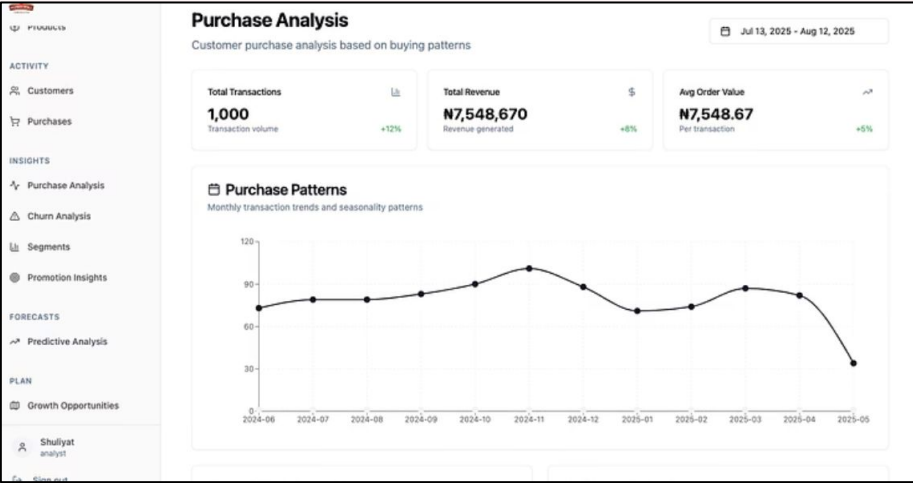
Products

ACTIVITY

Customers

Purchases

INSIGHTS

Purchase Analysis

Churn Analysis

Segments

Promotion Insights

FORECASTS

Predictive Analysis

PLAN

Growth Opportunities

Shuliyat
analyst

Sign out

Purchase Analysis

Customer purchase analysis based on buying patterns

Jul 13, 2025 - Aug 12, 2025

Total Transactions
1,000
Transaction volume
+12%

Total Revenue
₦7,548,670
Revenue generated
+8%

Avg Order Value
₦7,548.67
Per transaction
+5%

Purchase Patterns

Monthly transaction trends and seasonality patterns

120
90
60
30
0

2024-06 2024-07 2024-08 2024-09 2024-10 2024-11 2024-12 2025-01 2025-02 2025-03 2025-04 2025-05